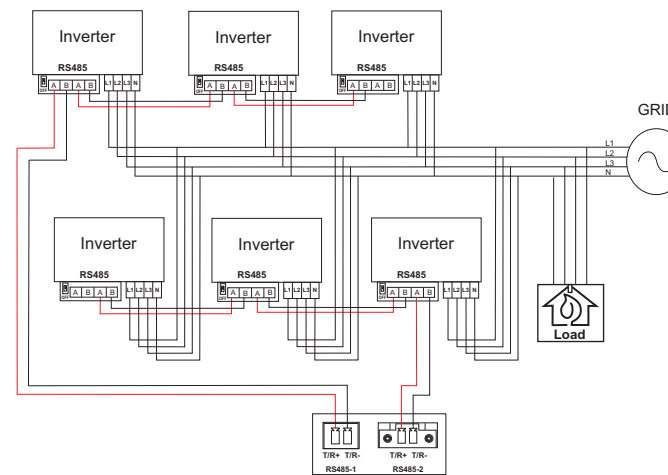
Inverter
RS485
OFF A B A B L1 L2 L3 N

Inverter
RS485
OFF A B A B L1 L2 L3 N

Inverter
RS485
OFF A B A B L1 L2 L3 N

GRID
L1
L2
L3
N

Inverter
RS485
OFF A B A B L1 L2 L3 N

Inverter
RS485
OFF A B A B L1 L2 L3 N

Inverter
RS485
OFF A B A B L1 L2 L3 N

Load

T/R+ T/R-
RS485-1

T/R+ T/R-
RS485-2